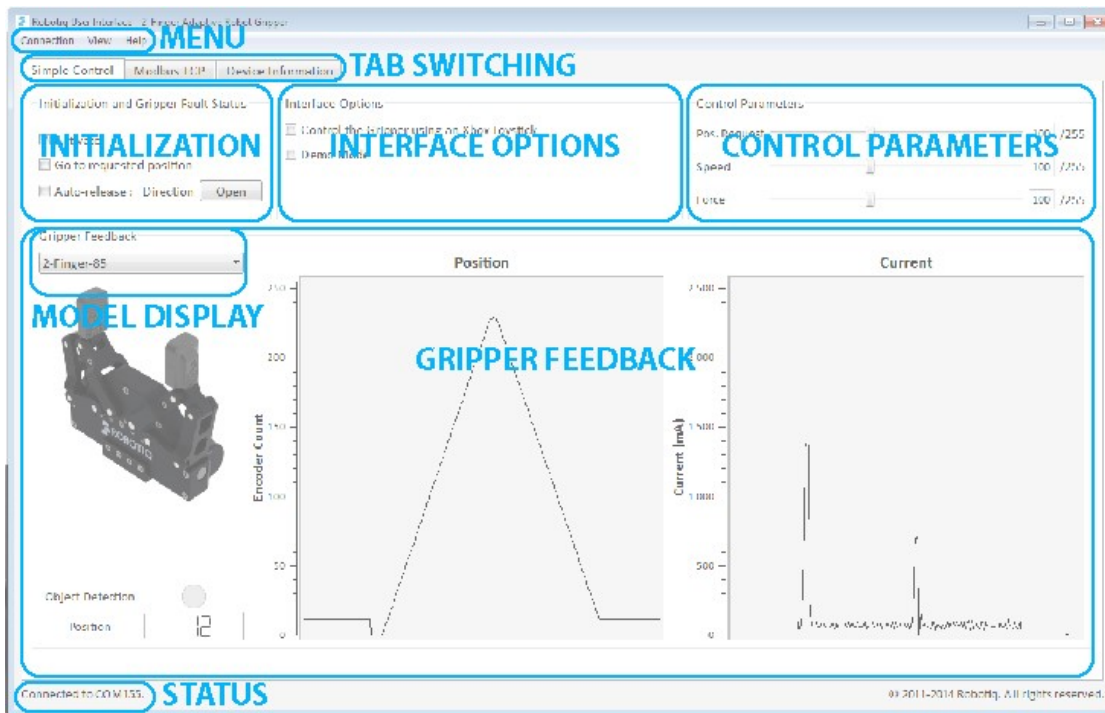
Robotiq User Interface - 2-Finger Adaptive Robot Gripper

Connection View Help MENU

Simple Control Modbus TCP Device Information TAB SWITCHING

Initialization and Gripper Fault Status

INITIALIZATION

Go to requested position

Auto-release : Direction Open

Interface Options

Control the gripper using an Xbox Joystick

Demo Mode

INTERFACE OPTIONS

Control Parameters

Pos. Request 100 /255

CONTROL PARAMETERS

Speed 100 /255

Force 100 /255

Gripper Feedback

2-Finger-85

MODEL DISPLAY

Position

250

200

150

100

50

0

Encoder Count

GRIPPER FEEDBACK

Current

2 500

2 000

1 500

1 000

500

0

Current (mA)

Object Detection

Position 12

Connected to COM 153. STATUS

© 2011-2014 Robotiq. All rights reserved.